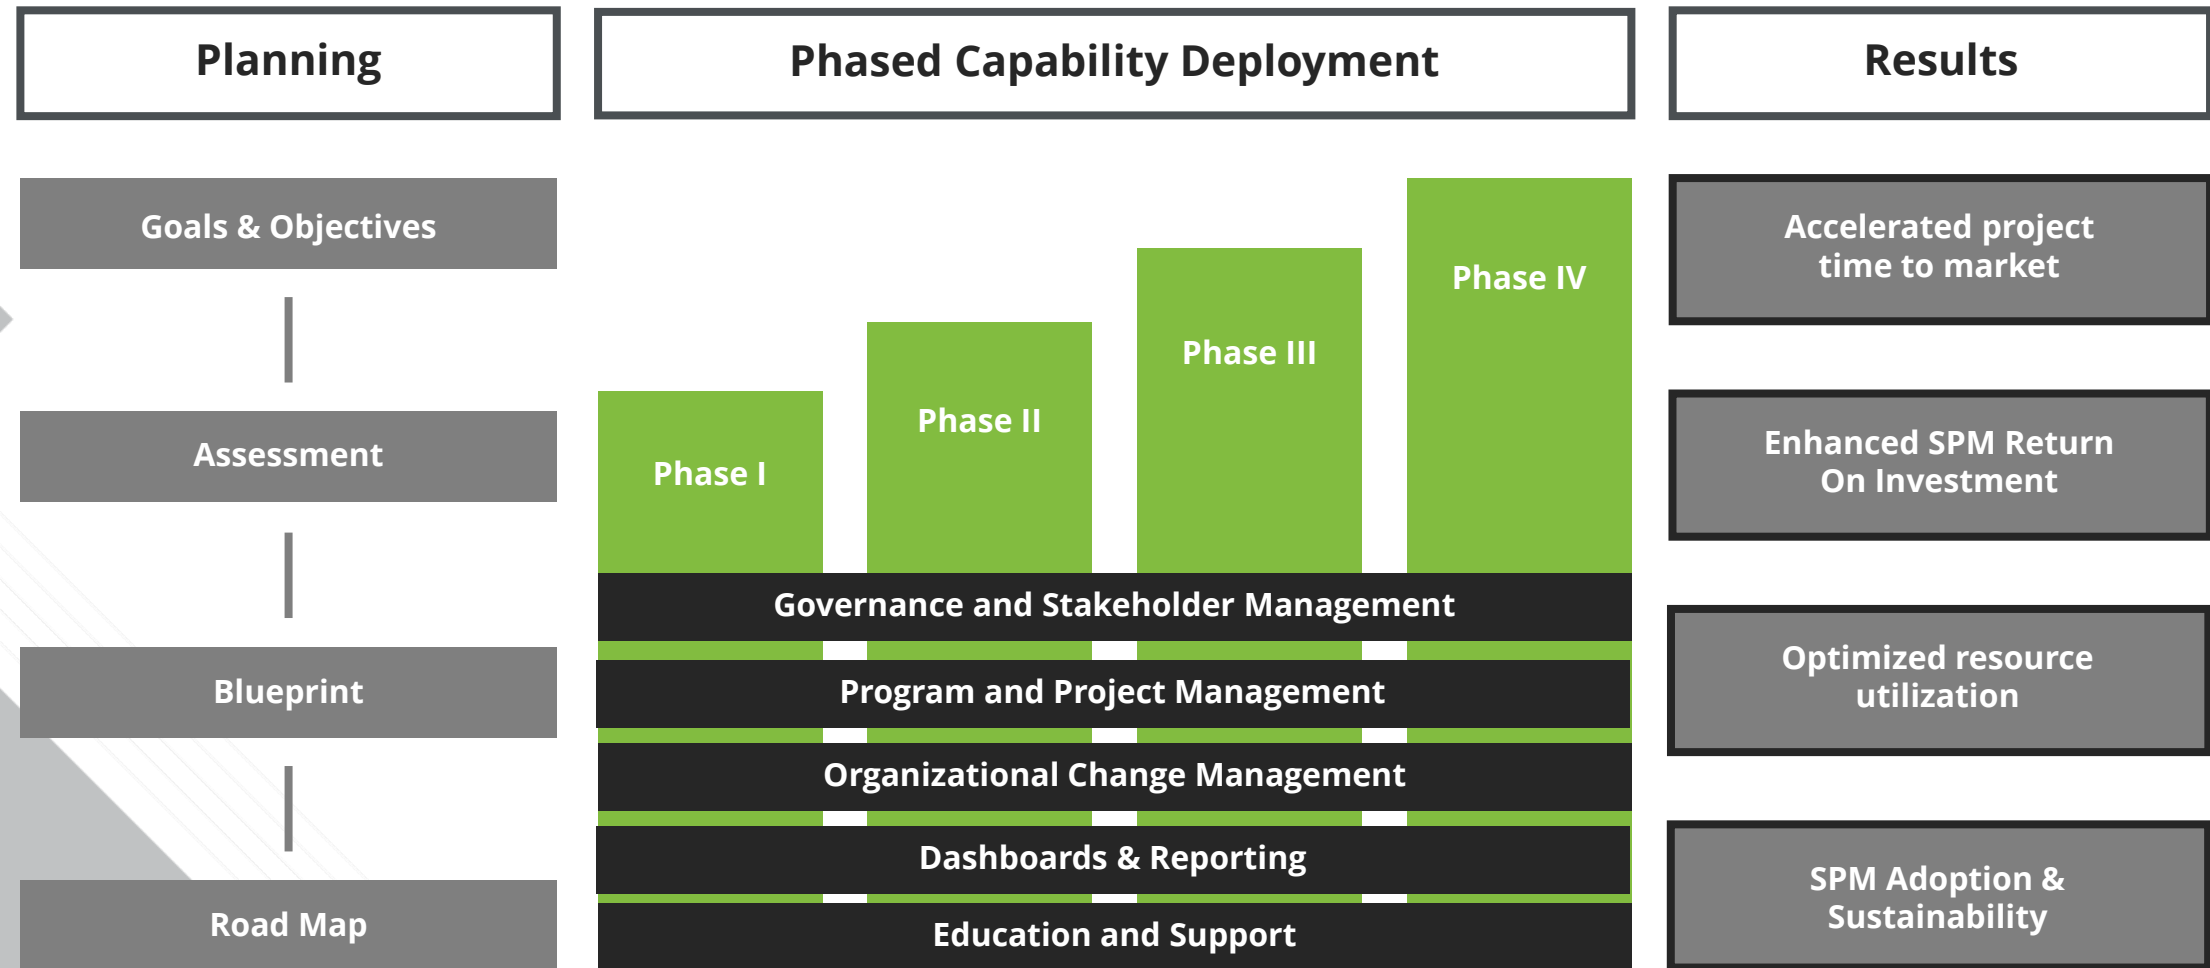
Planning

Goals & Objectives

Assessment

Blueprint

Road Map

Phased Capability Deployment

Phase I

Phase II

Phase III

Phase IV

Governance and Stakeholder Management

Program and Project Management

Organizational Change Management

Dashboards & Reporting

Education and Support

Results

Accelerated project time to market

Enhanced SPM Return On Investment

Optimized resource utilization

SPM Adoption & Sustainability